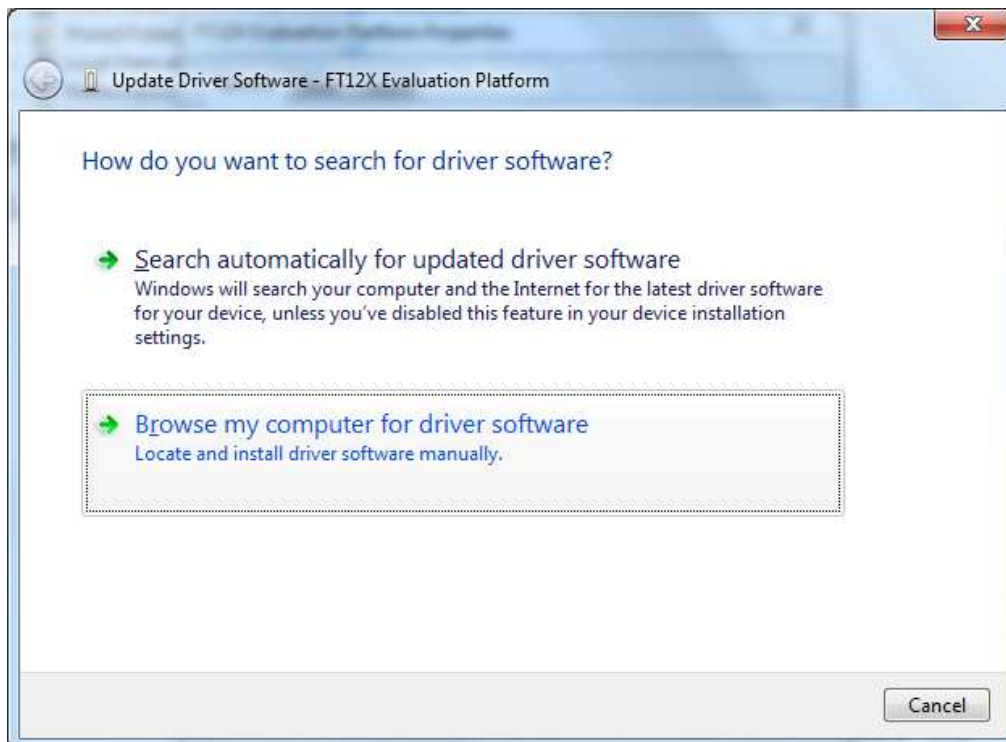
Update Driver Software - FT12X Evaluation Platform

How do you want to search for driver software?

Search automatically for updated driver software
Windows will search your computer and the Internet for the latest driver software for your device, unless you've disabled this feature in your device installation settings.

Browse my computer for driver software
Locate and install driver software manually.

Cancel